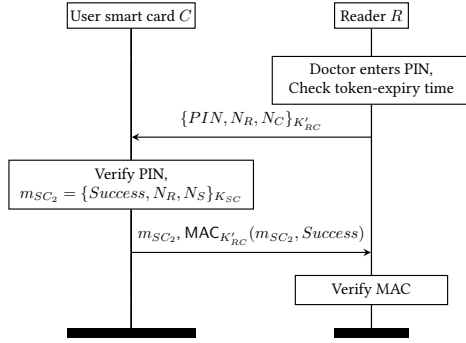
User smart card $C$

Reader $R$

Doctor enters PIN, Check token-expiry time

$\{PIN, N_R, N_C\}_{K'_{RC}}$

Verify PIN, $m_{SC_2} = \{Success, N_R, N_S\}_{K_{SC}}$

$m_{SC_2}$, $\mathsf{MAC}_{K'_{RC}}(m_{SC_2}, Success)$

Verify MAC